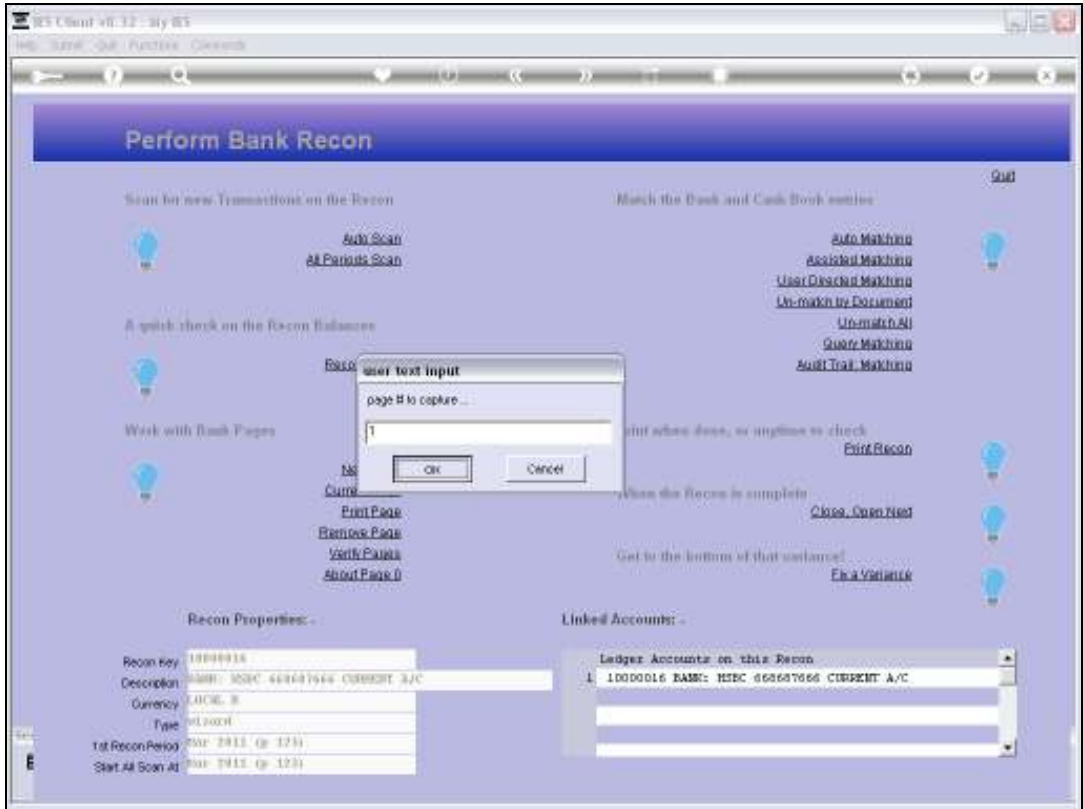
IES Client v8.32 : My IES
Help Submit Quit Functions Commands

Perform Bank Recon

Quit

Scan for new Transactions on the Recon

Auto Scan
All Periods Scan

A quick check on the Recon Balances

Reco

Work with Bank Pages

Ne
Curre
Print Page
Remove Page
Verify Pages
About Page 0

Match the Bank and Cash Book entries

Auto Matching
Assisted Matching
User Directed Matching
Un-match by Document
Un-match All
Query Matching
Audit Trail: Matching

rint when done, or anytime to check
Print Recon

When the Recon is complete
Close, Open Next

Get to the bottom of that variance!
Fix a Variance

user text input
page # to capture ...
1
OK
Cancel

Recon Properties: -

Recon Key 10000016
Description BANK: HSBC 668687666 CURRENT A/C
Currency LOCAL R
Type wizard
1st Recon Period Mar 2011 (p 123)
Start All Scan At Mar 2011 (p 123)

Linked Accounts: -

Ledger Accounts on this Recon
1 10000016 BANK: HSBC 668687666 CURRENT A/C